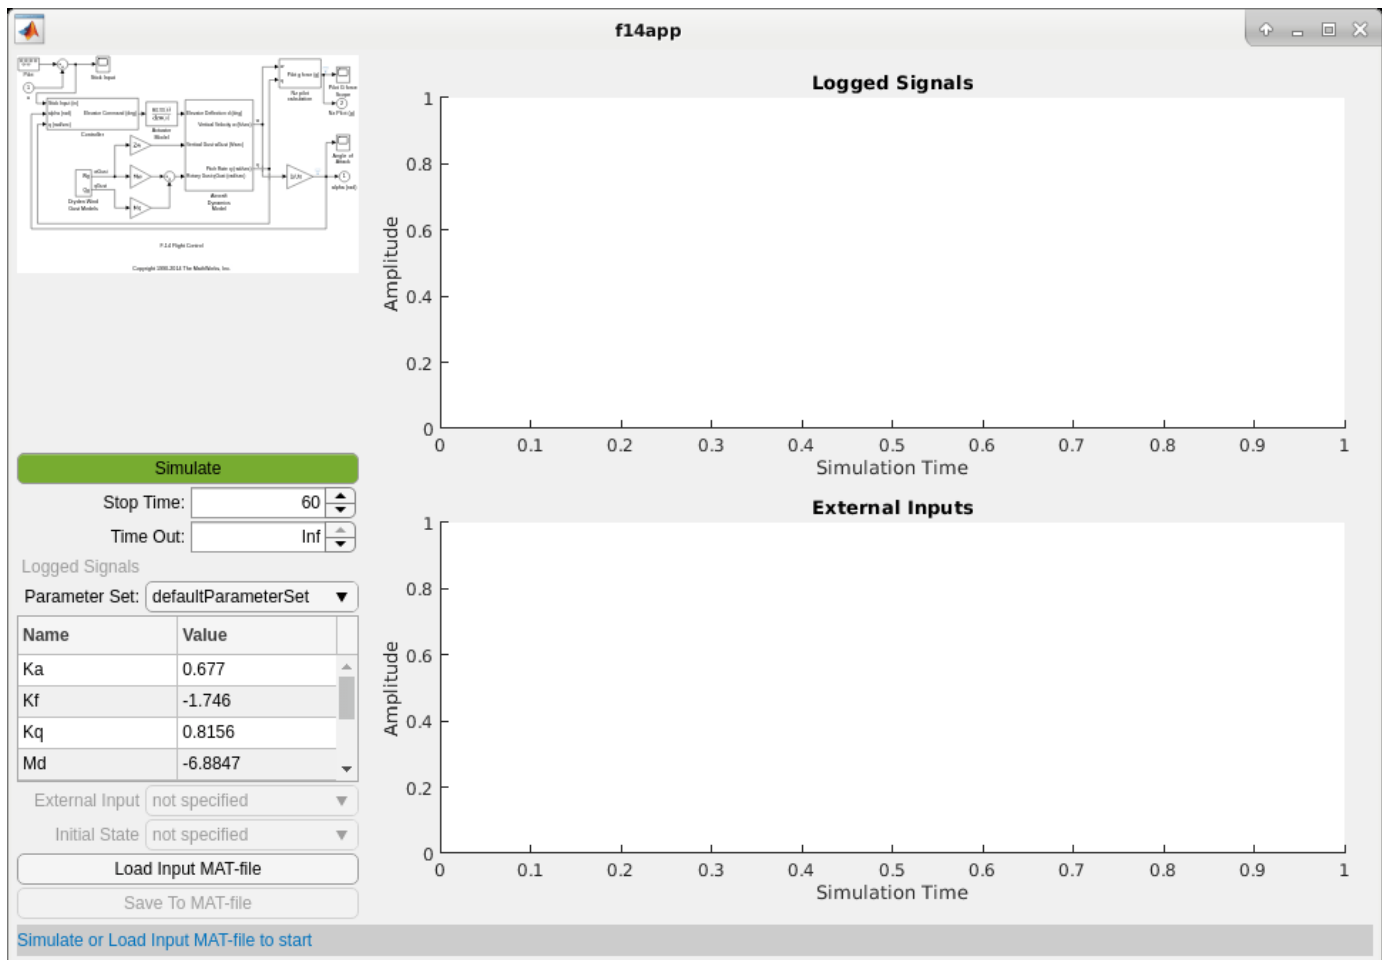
f14app

Stick Input

Pilot

Stick Input (in)

alpha (rad)

q (rad/sec)

Elevator Command (deg)

Controller

Actuator Model

Elevator Deflection d (deg)

Vertical Velocity w (ft/sec)

Pitch Rate q (rad/sec)

Aircraft Dynamics Model

Dryden Wind Gust Models

Nz pilot calculation

Pilot G force Scope

Nz Pilot (g)

Angle of Attack

alpha (rad)

F-14 Flight Control

Copyright 1990-2014 The MathWorks, Inc.

Simulate

Stop Time: 60

Time Out: Inf

Logged Signals

Parameter Set: defaultParameterSet

| Name | Value |
|---|---|
| Ka | 0.677 |
| Kf | -1.746 |
| Kq | 0.8156 |
| Md | -6.8847 |

External Input not specified

Initial State not specified

Load Input MAT-file

Save To MAT-file

Simulate or Load Input MAT-file to start

Logged Signals

Amplitude

1
0.8
0.6
0.4
0.2
0

0 0.1 0.2 0.3 0.4 0.5 0.6 0.7 0.8 0.9 1

Simulation Time

External Inputs

Amplitude

1
0.8
0.6
0.4
0.2
0

0 0.1 0.2 0.3 0.4 0.5 0.6 0.7 0.8 0.9 1

Simulation Time